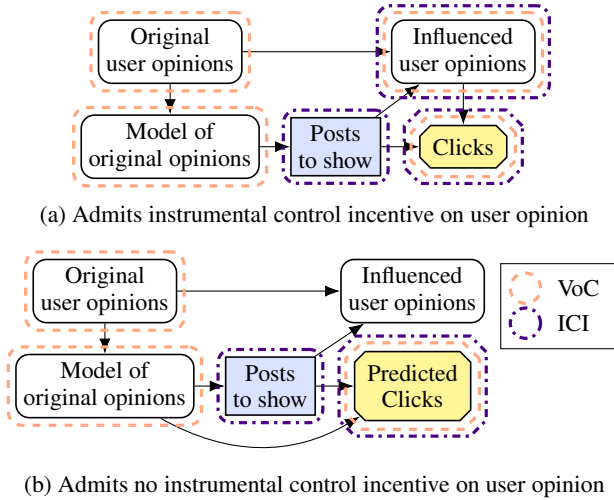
Original user opinions

Influenced user opinions

Model of original opinions

Posts to show

Clicks

(a) Admits instrumental control incentive on user opinion

Original user opinions

Influenced user opinions

VoC

ICI

Model of original opinions

Posts to show

Predicted Clicks

(b) Admits no instrumental control incentive on user opinion